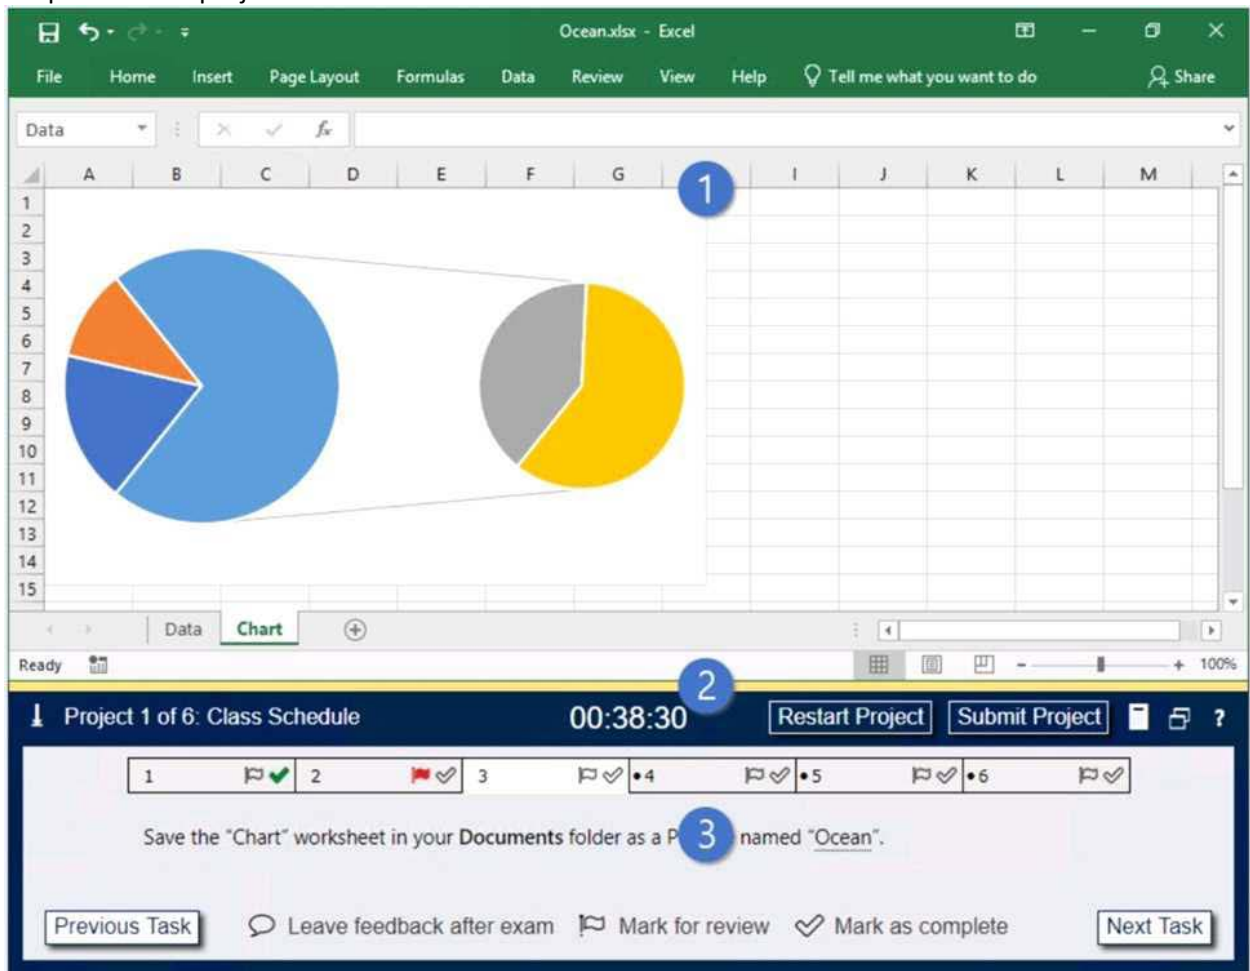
Ocean.xlsx - Excel

File Home Insert Page Layout Formulas Data Review View Help Tell me what you want to do Share

Data

| | A | B | C | D | E | F | G | | I | J | K | L | M |
|---|---|---|---|---|---|---|---|---|---|---|---|---|---|
| 1 | | | | | | | | | | | | | |
| 2 | | | | | | | | | | | | | |
| 3 | | | | | | | | | | | | | |
| 4 | | | | | | | | | | | | | |
| 5 | | | | | | | | | | | | | |
| 6 | | | | | | | | | | | | | |
| 7 | | | | | | | | | | | | | |
| 8 | | | | | | | | | | | | | |
| 9 | | | | | | | | | | | | | |
| 10 | | | | | | | | | | | | | |
| 11 | | | | | | | | | | | | | |
| 12 | | | | | | | | | | | | | |
| 13 | | | | | | | | | | | | | |
| 14 | | | | | | | | | | | | | |
| 15 | | | | | | | | | | | | | |

1

Data Chart

Ready

100%

2

Project 1 of 6: Class Schedule 00:38:30 Restart Project Submit Project ?

1 2 3 •4 •5 •6

Save the "Chart" worksheet in your Documents folder as a P 3 named "Ocean".

Previous Task Leave feedback after exam Mark for review Mark as complete Next Task